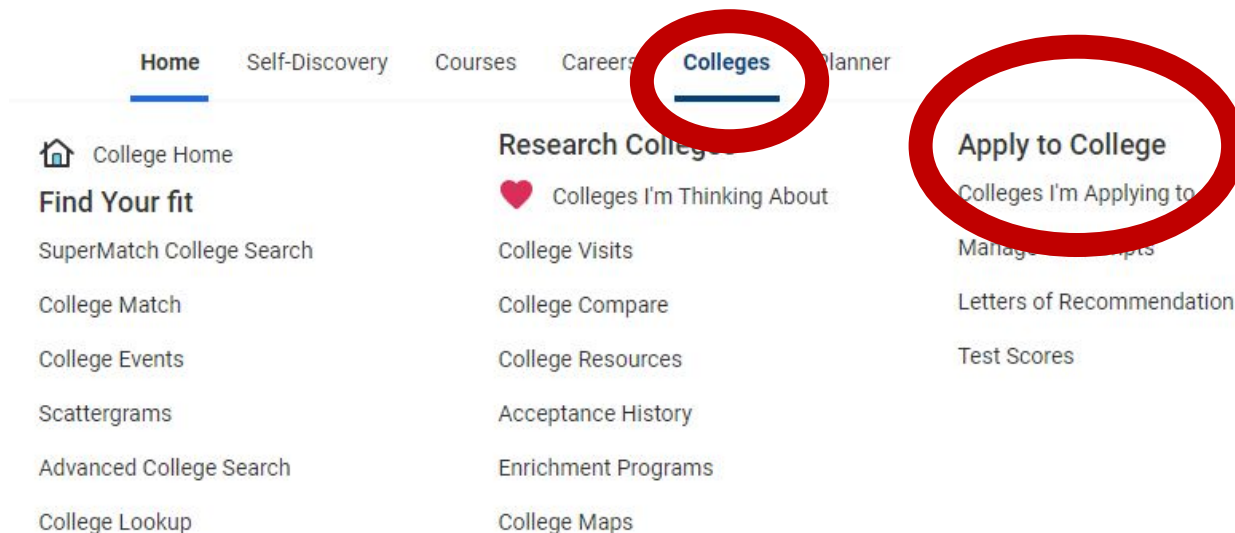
Home Self-Discovery Courses Career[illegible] Colleges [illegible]lanner

College Home

Find Your fit

SuperMatch College Search

College Match

College Events

Scattergrams

Advanced College Search

College Lookup

Research Colleg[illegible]

Colleges I'm Thinking About

College Visits

College Compare

College Resources

Acceptance History

Enrichment Programs

College Maps

Apply to College

Colleges I'm Applying to

Manag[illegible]

Letters of Recommendation

Test Scores